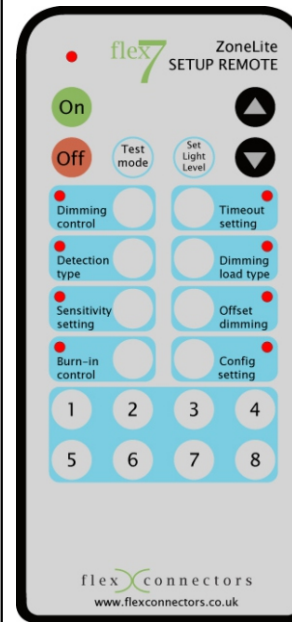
flex7 ZoneLite SETUP REMOTE

On

Off

Test mode

Set Light Level

Dimming control

Timeout setting

Detection type

Dimming load type

Sensitivity setting

Offset dimming

Burn-in control

Config setting

1 2 3 4

5 6 7 8

flex connectors
www.flexconnectors.co.uk